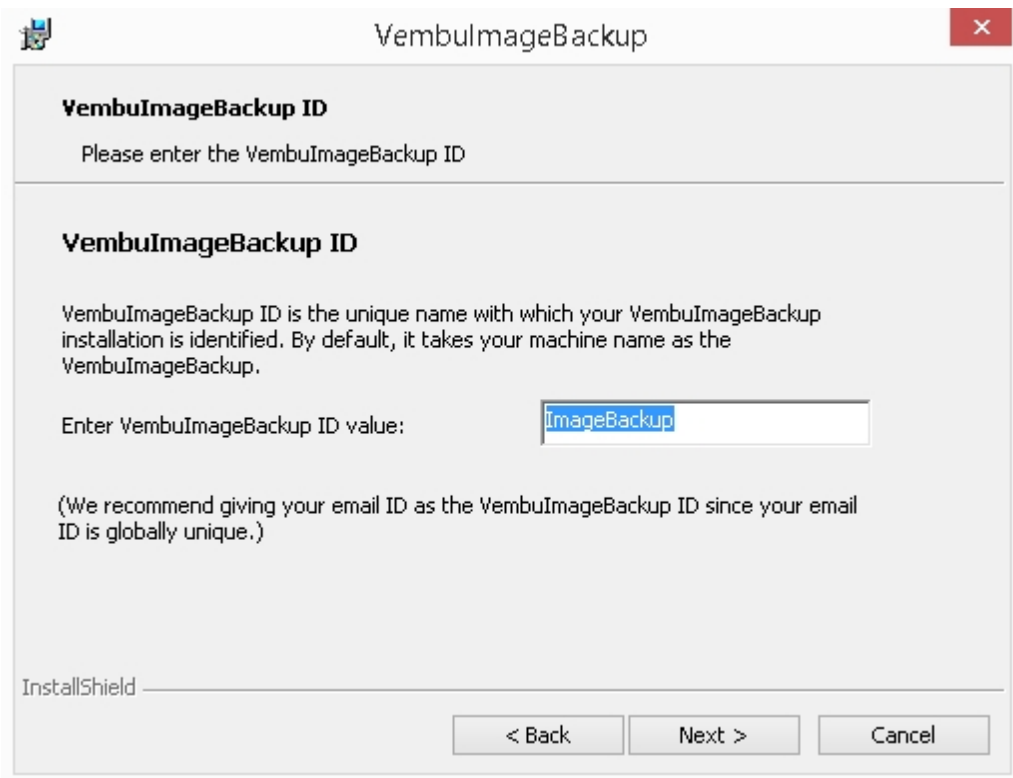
VembuImageBackup

VembuImageBackup ID

Please enter the VembuImageBackup ID

VembuImageBackup ID

VembuImageBackup ID is the unique name with which your VembuImageBackup installation is identified. By default, it takes your machine name as the VembuImageBackup.

Enter VembuImageBackup ID value: ImageBackup

(We recommend giving your email ID as the VembuImageBackup ID since your email ID is globally unique.)

InstallShield

< Back
Next >
Cancel